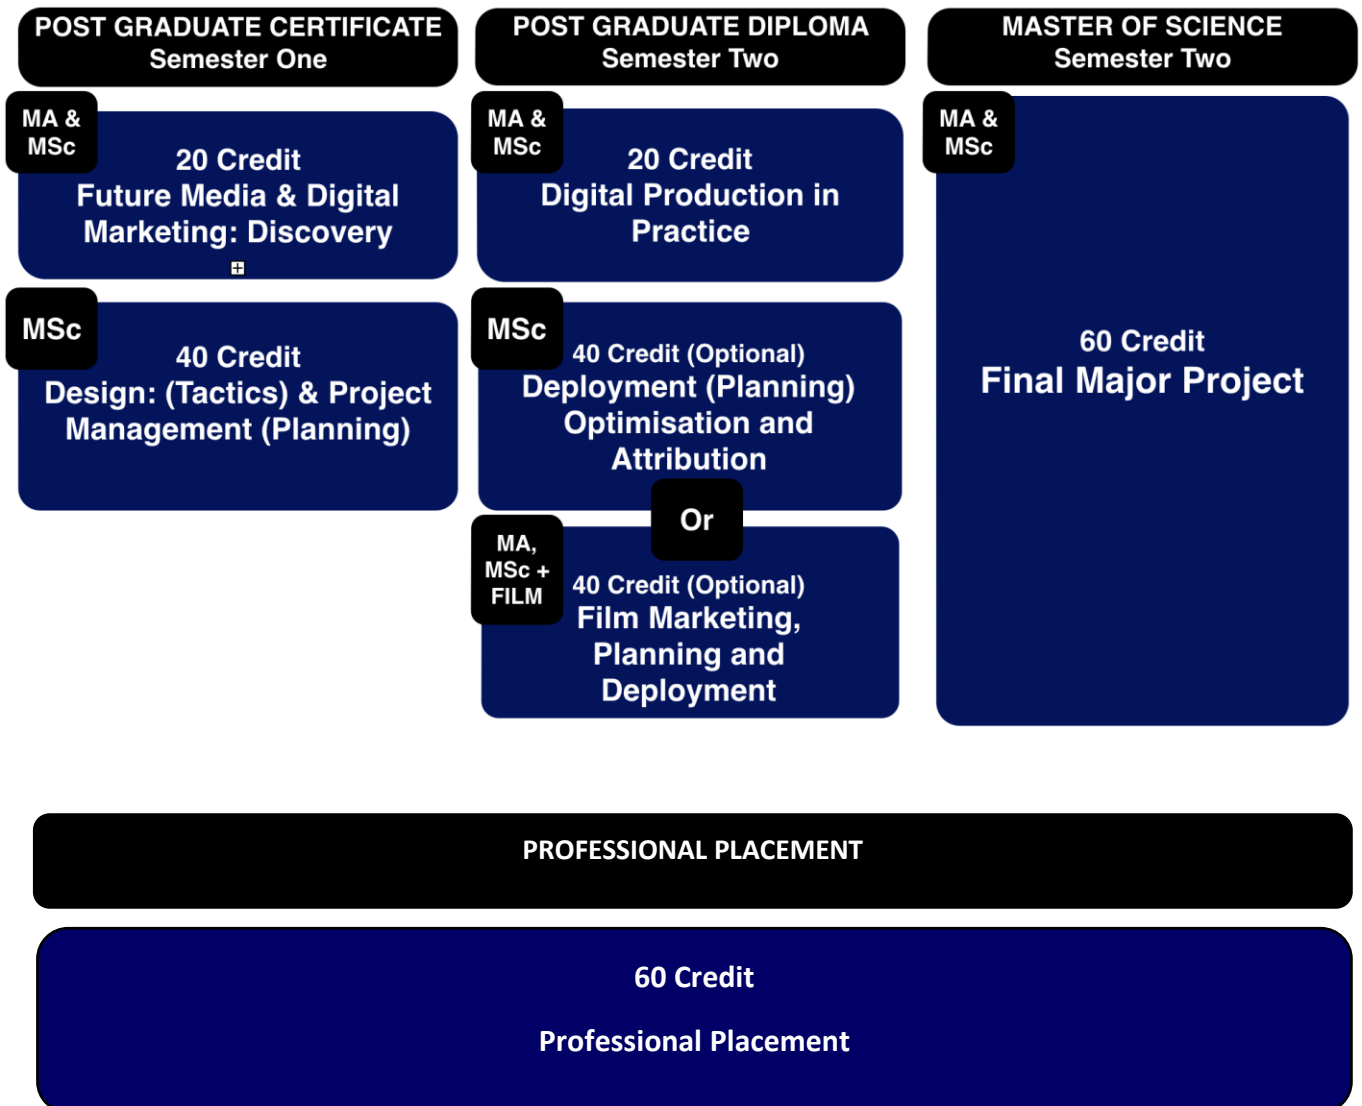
POST GRADUATE CERTIFICATE
Semester One

MA & MSc

20 Credit
Future Media & Digital Marketing: Discovery

MSc

40 Credit
Design: (Tactics) & Project Management (Planning)

POST GRADUATE DIPLOMA
Semester Two

MA & MSc

20 Credit
Digital Production in Practice

MSc

40 Credit (Optional)
Deployment (Planning) Optimisation and Attribution

Or

MA, MSc + FILM

40 Credit (Optional)
Film Marketing, Planning and Deployment

MASTER OF SCIENCE
Semester Two

MA & MSc

60 Credit
Final Major Project

PROFESSIONAL PLACEMENT

60 Credit

Professional Placement